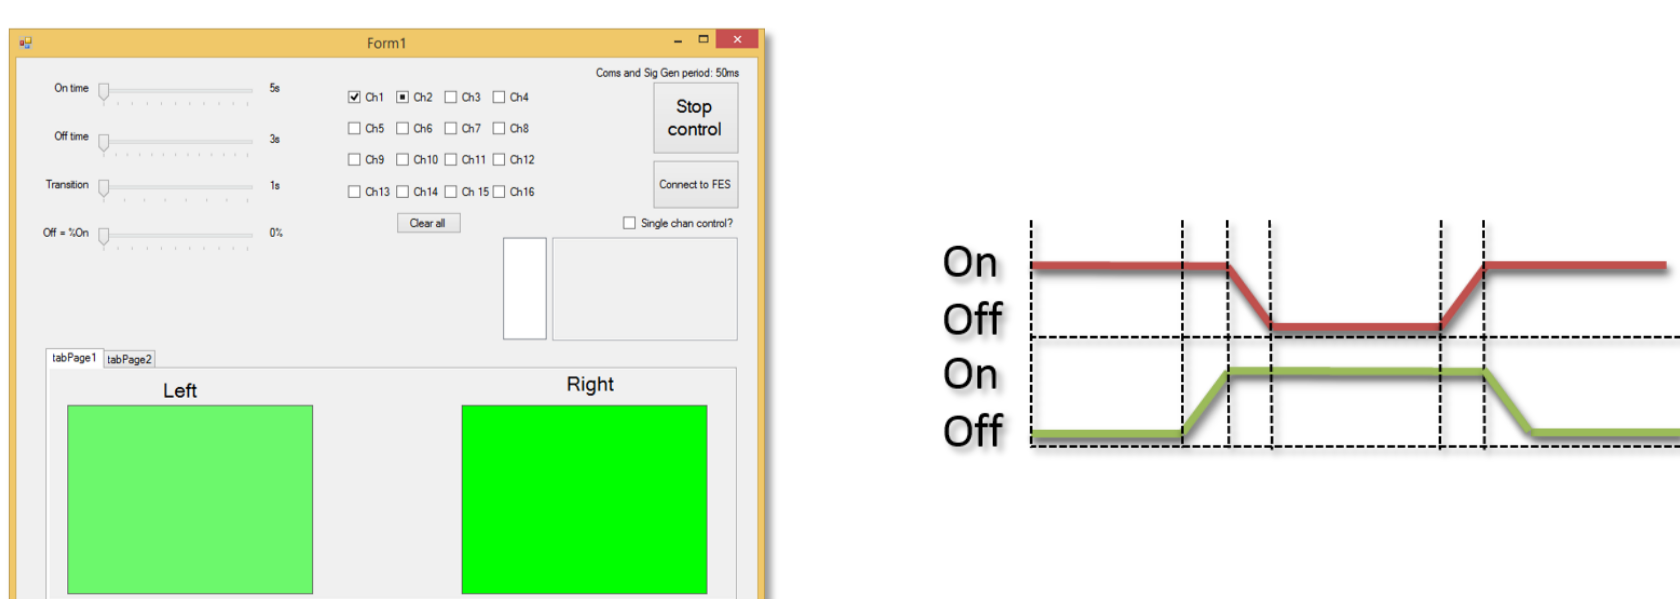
Form1

Coms and Sig Gen period: 50ms

On time 5s

Off time 3s

Transition 1s

Off = %On 0%

Ch1 Ch2 Ch3 Ch4

Ch5 Ch6 Ch7 Ch8

Ch9 Ch10 Ch11 Ch12

Ch13 Ch14 Ch 15 Ch16

Clear all

Stop control

Connect to FES

Single chan control?

tabPage1 tabPage2

Left

Right

On

Off

On

Off